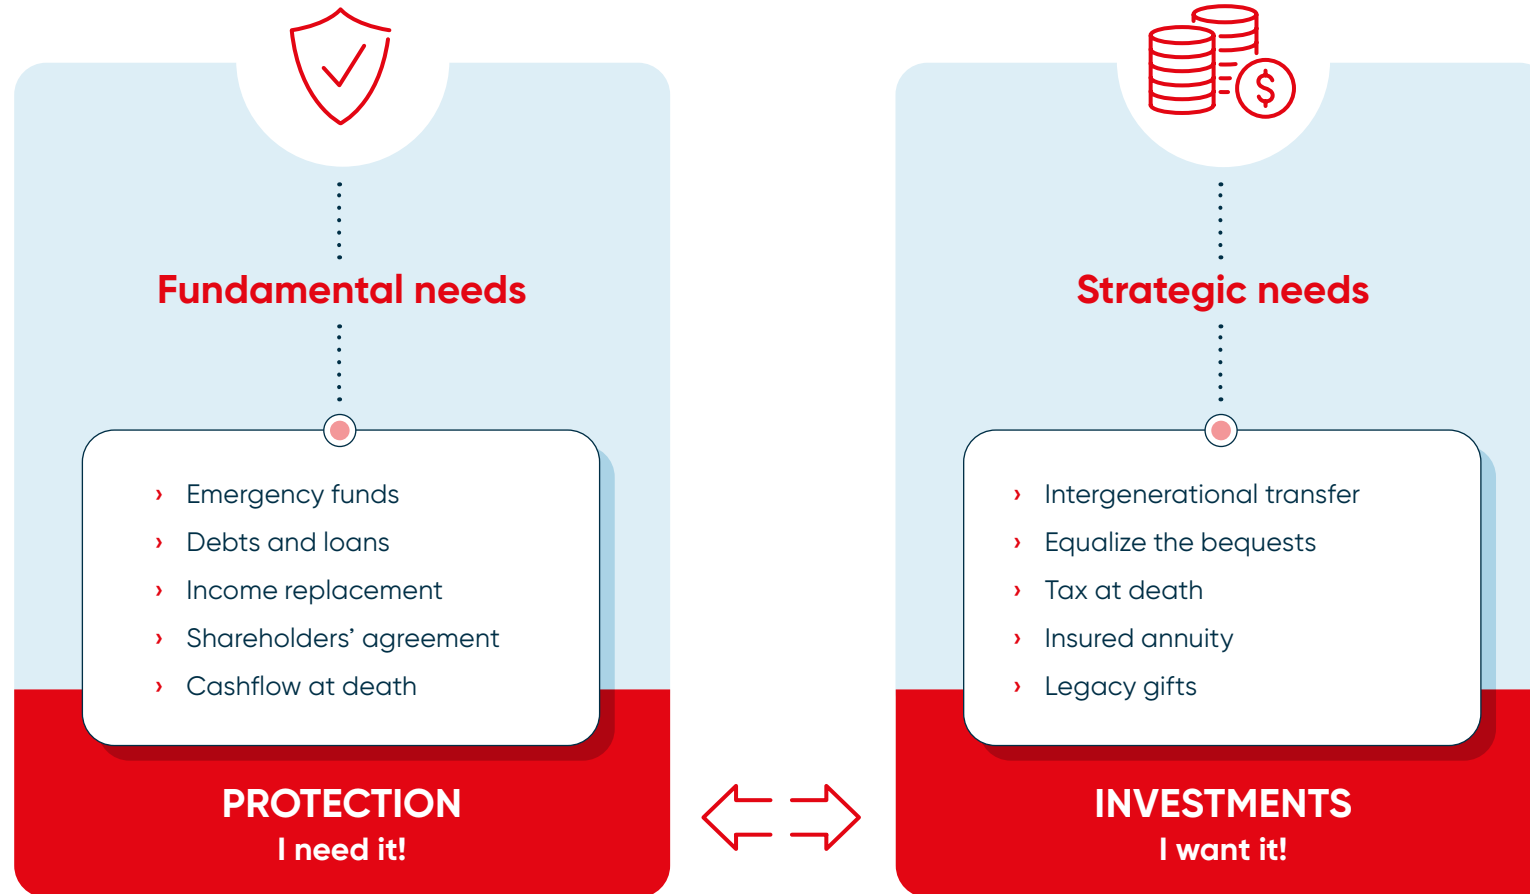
Fundamental needs

› Emergency funds
› Debts and loans
› Income replacement
› Shareholders' agreement
› Cashflow at death

PROTECTION
I need it!

Strategic needs

› Intergenerational transfer
› Equalize the bequests
› Tax at death
› Insured annuity
› Legacy gifts

INVESTMENTS
I want it!